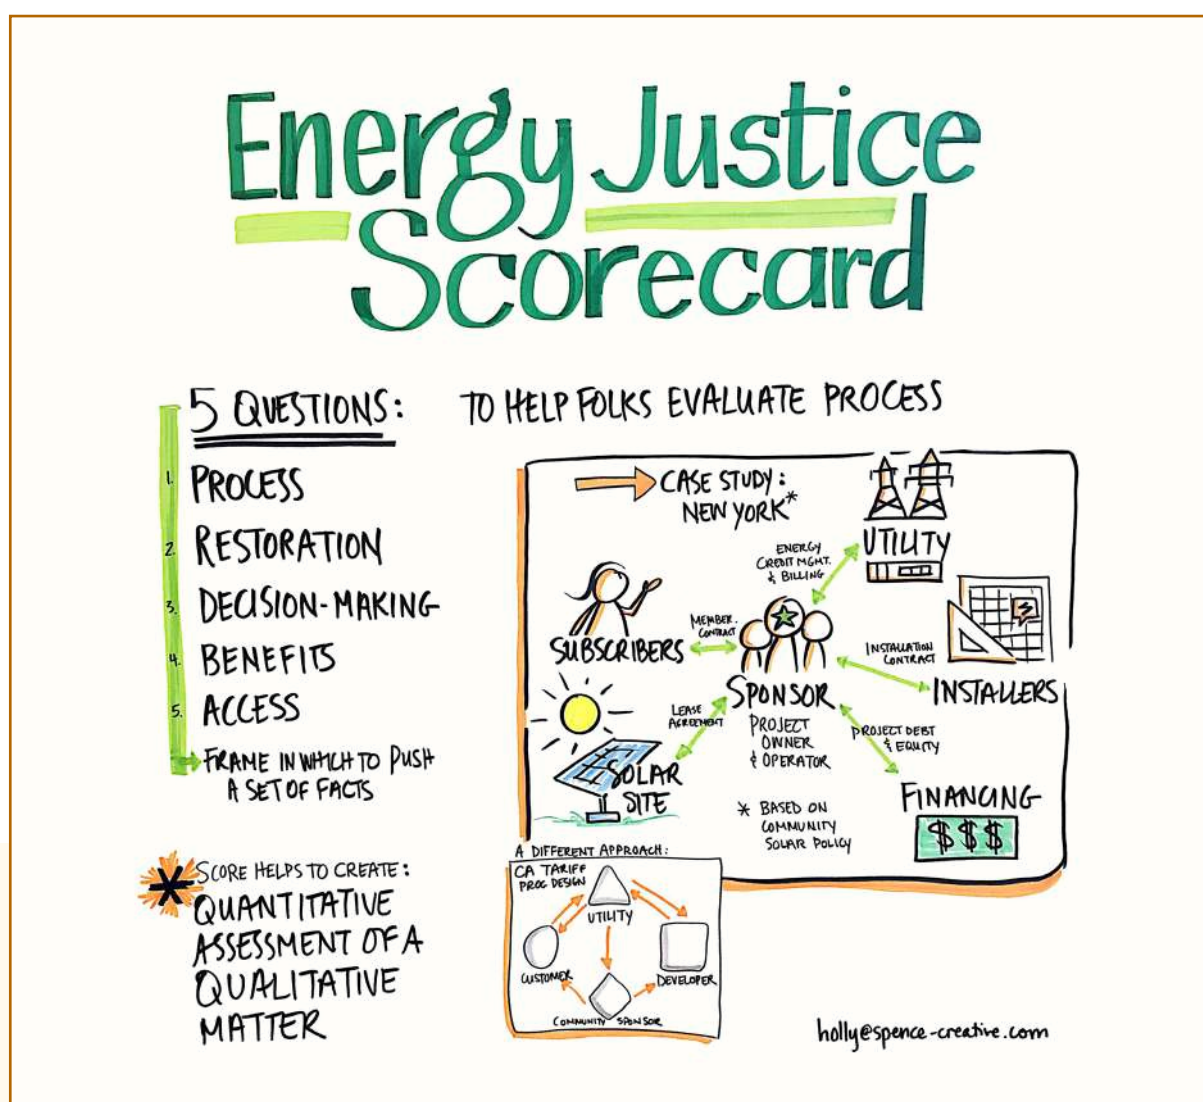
Energy Justice Scorecard

5 QUESTIONS: TO HELP FOLKS EVALUATE PROCESS

1. PROCESS
2. RESTORATION
3. DECISION-MAKING
4. BENEFITS
5. ACCESS

FRAME IN WHICH TO PUSH A SET OF FACTS

SCORE HELPS TO CREATE: QUANTITATIVE ASSESSMENT OF A QUALITATIVE MATTER

CASE STUDY: NEW YORK*

UTILITY

ENERGY CREDIT MGMT. & BILLING

SUBSCRIBERS

MEMBER CONTRACT

INSTALLATION CONTRACT

INSTALLERS

SPONSOR

PROJECT OWNER & OPERATOR

LEASE AGREEMENT

PROJECT DEBT & EQUITY

SOLAR SITE

FINANCING

$$$

* BASED ON COMMUNITY SOLAR POLICY

A DIFFERENT APPROACH:

CA TARIFF PROG DESIGN

UTILITY

CUSTOMER

DEVELOPER

COMMUNITY SPONSOR

holly@spence-creative.com